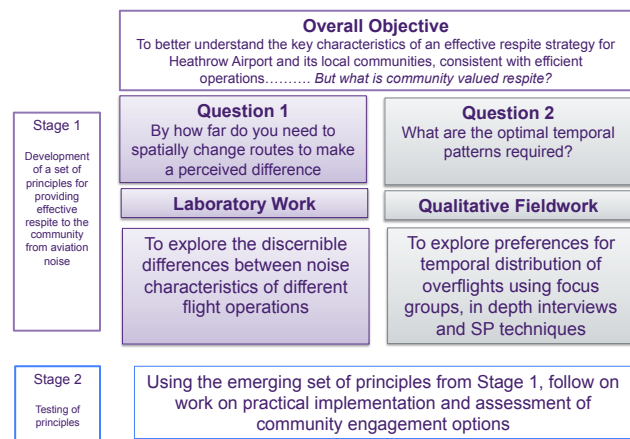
Overall Objective
To better understand the key characteristics of an effective respite strategy for Heathrow Airport and its local communities, consistent with efficient operations………. But what is community valued respite?

Stage 1

Development of a set of principles for providing effective respite to the community from aviation noise

Question 1
By how far do you need to spatially change routes to make a perceived difference

Question 2
What are the optimal temporal patterns required?

Laboratory Work

Qualitative Fieldwork

To explore the discernible differences between noise characteristics of different flight operations

To explore preferences for temporal distribution of overflights using focus groups, in depth interviews and SP techniques

Stage 2

Testing of principles

Using the emerging set of principles from Stage 1, follow on work on practical implementation and assessment of community engagement options